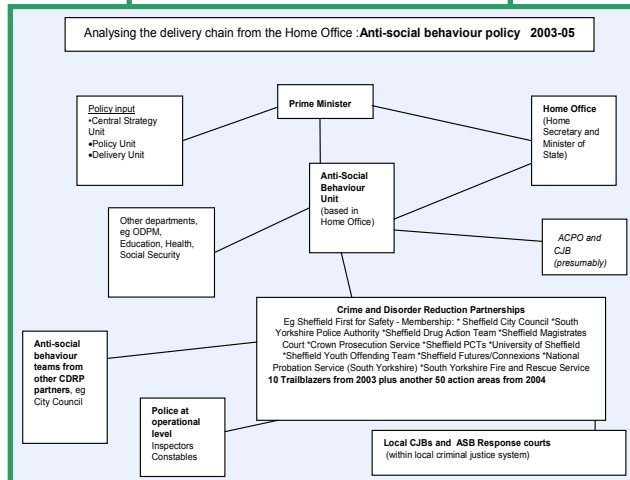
Analysing the delivery chain from the Home Office :**Anti-social behaviour policy 2003-05**

Policy input
•Central Strategy Unit
•Policy Unit
•Delivery Unit

**Prime Minister**

**Home Office** (Home Secretary and Minister of State)

**Anti-Social Behaviour Unit** (based in Home Office)

Other departments, eg ODPM, Education, Health, Social Security

ACPO and CJB (presumably)

**Crime and Disorder Reduction Partnerships**
Eg Sheffield First for Safety - Membership: * Sheffield City Council *South Yorkshire Police Authority *Sheffield Drug Action Team *Sheffield Magistrates Court *Crown Prosecution Service *Sheffield PCTs *University of Sheffield *Sheffield Youth Offending Team *Sheffield Futures/Connexions *National Probation Service (South Yorkshire) *South Yorkshire Fire and Rescue Service
**10 Trailblazers from 2003 plus another 50 action areas from 2004**

**Anti-social behaviour teams from other CDRP partners**, eg City Council

**Police at operational level**
Inspectors
Constables

**Local CJBs and ASB Response courts**
(within local criminal justice system)